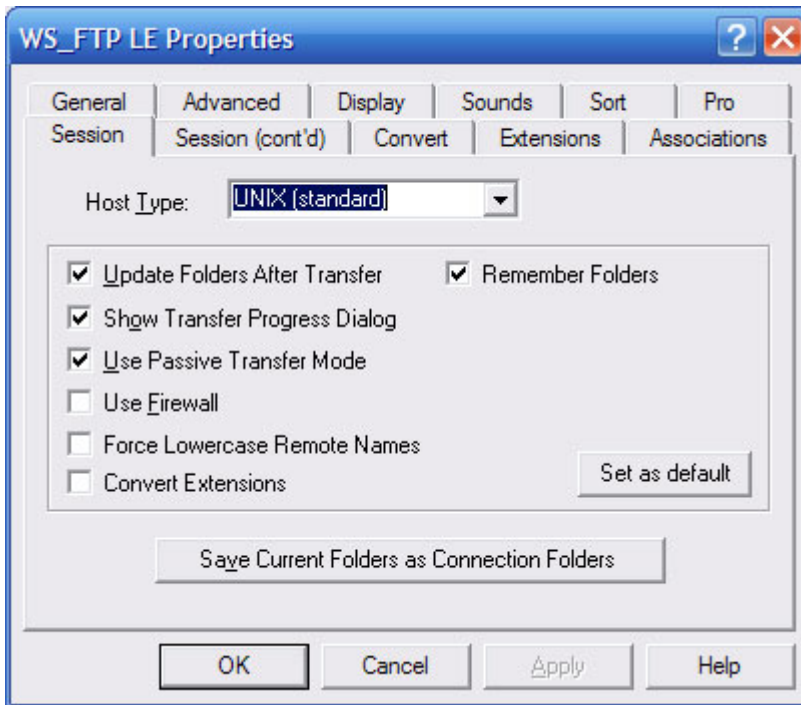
WS_FTP LE Properties

General
Advanced
Display
Sounds
Sort
Pro
Session
Session (cont'd)
Convert
Extensions
Associations

Host Type: UNIX (standard)

Update Folders After Transfer
Remember Folders
Show Transfer Progress Dialog
Use Passive Transfer Mode
Use Firewall
Force Lowercase Remote Names
Convert Extensions
Set as default

Save Current Folders as Connection Folders

OK
Cancel
Apply
Help